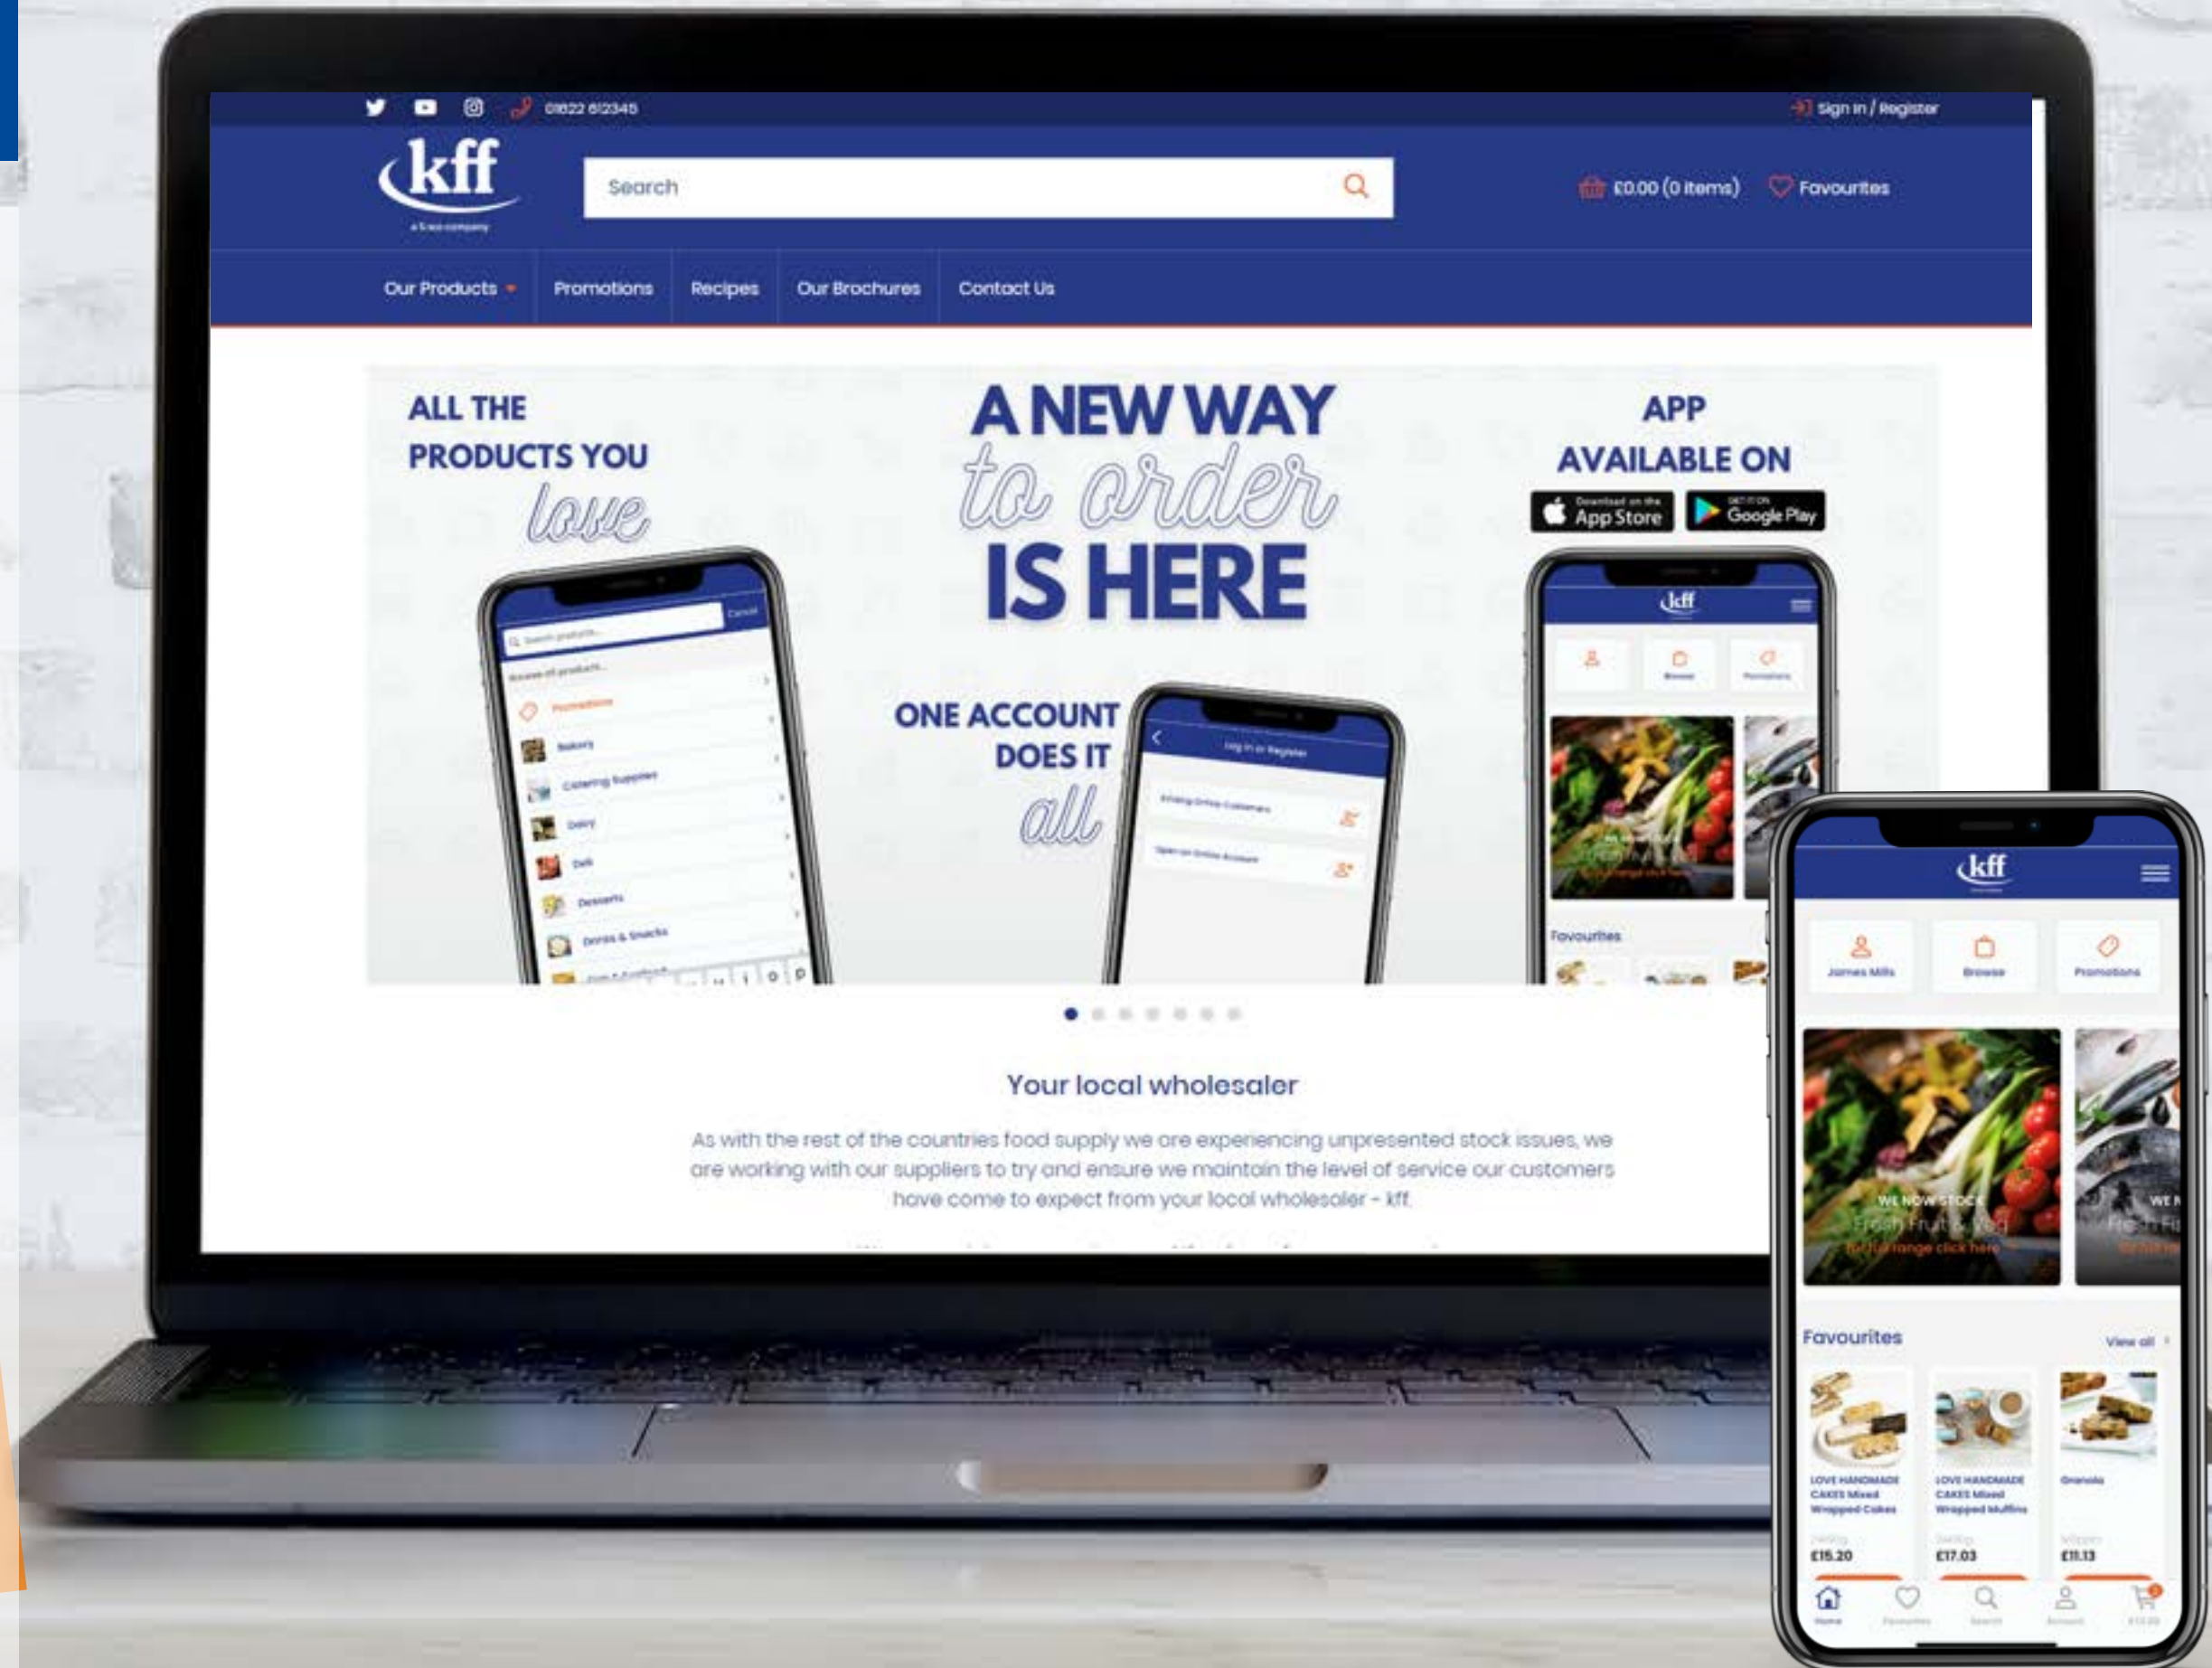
01822 612345

Sign In / Register

kff

Search

£0.00 (0 items)

Favourites

Our Products

Promotions

Recipes

Our Brochures

Contact Us

ALL THE PRODUCTS YOU love

A NEW WAY to order IS HERE

APP AVAILABLE ON

App Store

Google Play

ONE ACCOUNT DOES IT all

Promotions

Bakery

Catering Supplies

Dairy

Deli

Desserts

Drinks & Snacks

Log in or Register

kff

Favourites

Your local wholesaler

As with the rest of the countries food supply we are experiencing unpresented stock issues, we are working with our suppliers to try and ensure we maintain the level of service our customers have come to expect from your local wholesaler - kff.

kff

James Mills

Browse

Promotions

WE NOW STOCK Fresh Fruit & Veg

Favourites

View all

LOVE HANDMADE CAKES Mixed Wrapped Cakes

£15.20

LOVE HANDMADE CAKES Mixed Wrapped Muffins

£17.03

Granola

£11.13